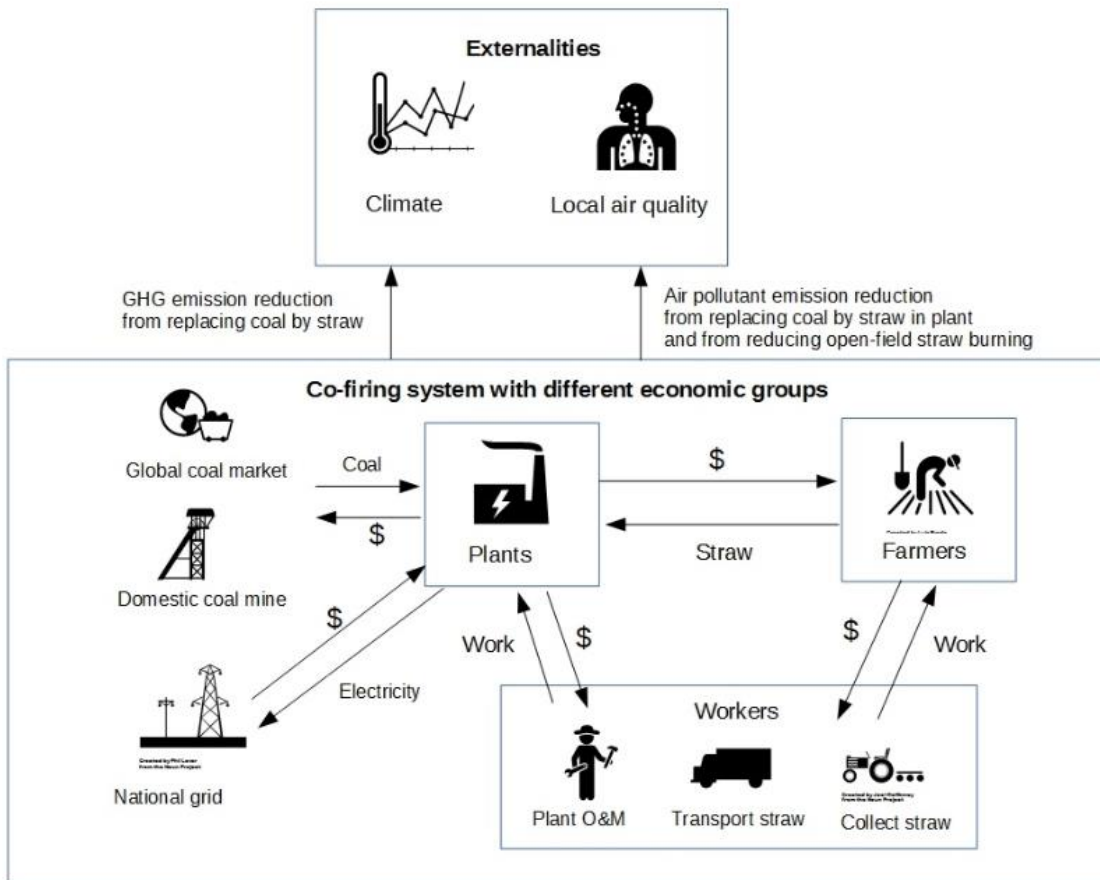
Externalities

Climate

Local air quality

GHG emission reduction from replacing coal by straw

Air pollutant emission reduction from replacing coal by straw in plant and from reducing open-field straw burning

Co-firing system with different economic groups

Global coal market

Coal

$

Domestic coal mine

Plants

$

Straw

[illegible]

Farmers

$

Work

$

$

Work

Electricity

Created by Phil Laver from the Noun Project

National grid

Workers

Plant O&M

Transport straw

Created by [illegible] from the Noun Project

Collect straw